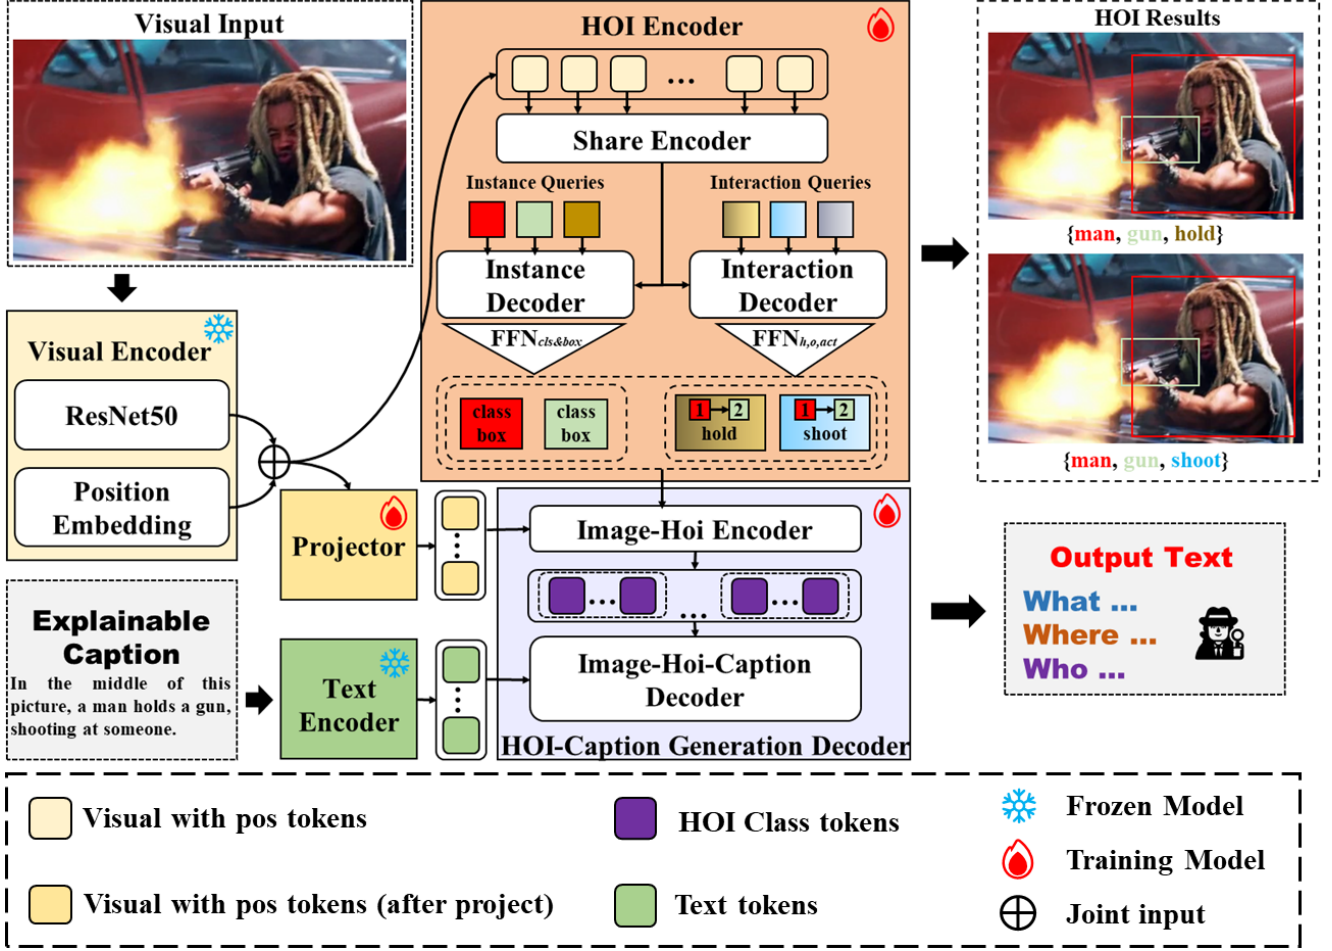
Visual Input

HOI Encoder

HOI Results

Share Encoder

Instance Queries

Interaction Queries

Instance Decoder

Interaction Decoder

$FFN_{cls\&box}$

$FFN_{h,o,act}$

class box

class box

1 2 hold

1 2 shoot

{man, gun, hold}

{man, gun, shoot}

Visual Encoder

ResNet50

Position Embedding

Projector

Image-Hoi Encoder

Image-Hoi-Caption Decoder

HOI-Caption Generation Decoder

Output Text

What ...

Where ...

Who ...

Explainable Caption

In the middle of this picture, a man holds a gun, shooting at someone.

Text Encoder

Visual with pos tokens

HOI Class tokens

Frozen Model

Training Model

Visual with pos tokens (after project)

Text tokens

Joint input